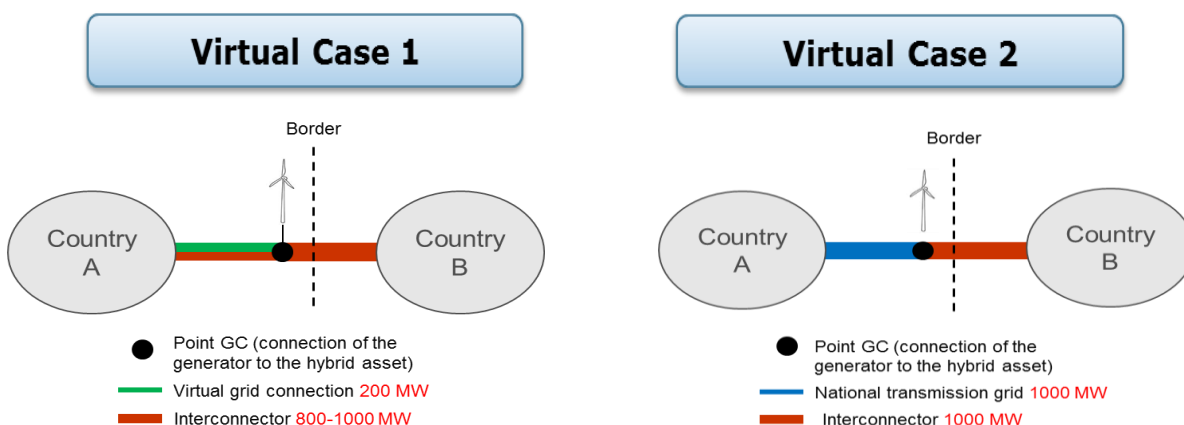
Virtual Case 1

Border

Country A

Country B

Point GC (connection of the generator to the hybrid asset)

Virtual grid connection 200 MW

Interconnector 800-1000 MW

Virtual Case 2

Border

Country A

Country B

Point GC (connection of the generator to the hybrid asset)

National transmission grid 1000 MW

Interconnector 1000 MW